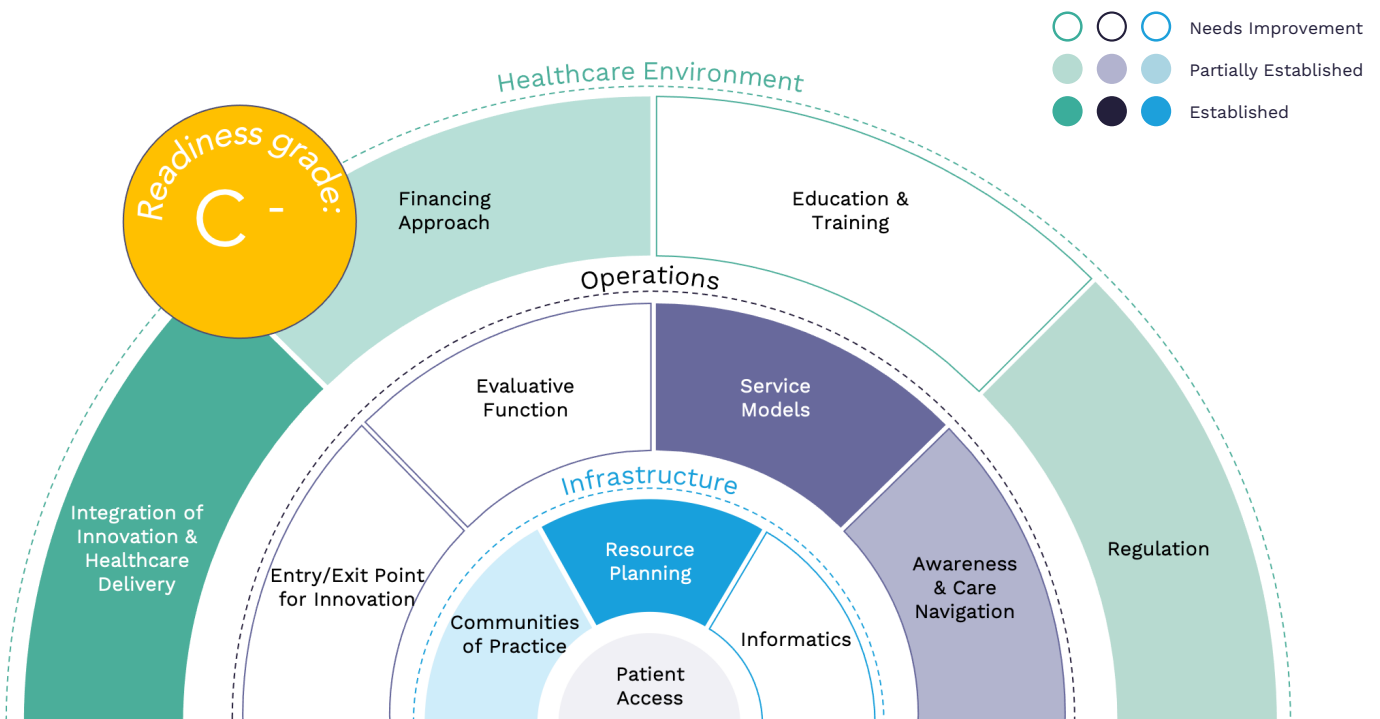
Needs Improvement
Partially Established
Established

Healthcare Environment

Readiness grade:
C -

Financing Approach

Education & Training

Operations

Evaluative Function

Service Models

Infrastructure

Integration of Innovation & Healthcare Delivery

Entry/Exit Point for Innovation

Resource Planning

Awareness & Care Navigation

Regulation

Communities of Practice

Informatics

Patient Access